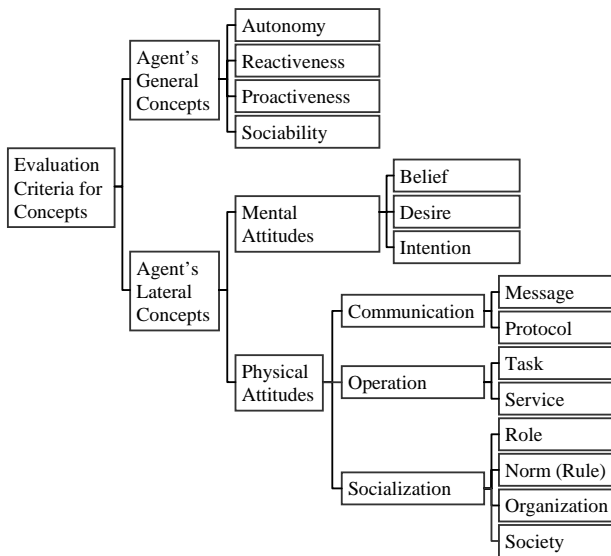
Evaluation Criteria for Concepts

Agent's General Concepts

Autonomy

Reactiveness

Proactiveness

Sociability

Agent's Lateral Concepts

Mental Attitudes

Belief

Desire

Intention

Physical Attitudes

Communication

Message

Protocol

Operation

Task

Service

Socialization

Role

Norm (Rule)

Organization

Society